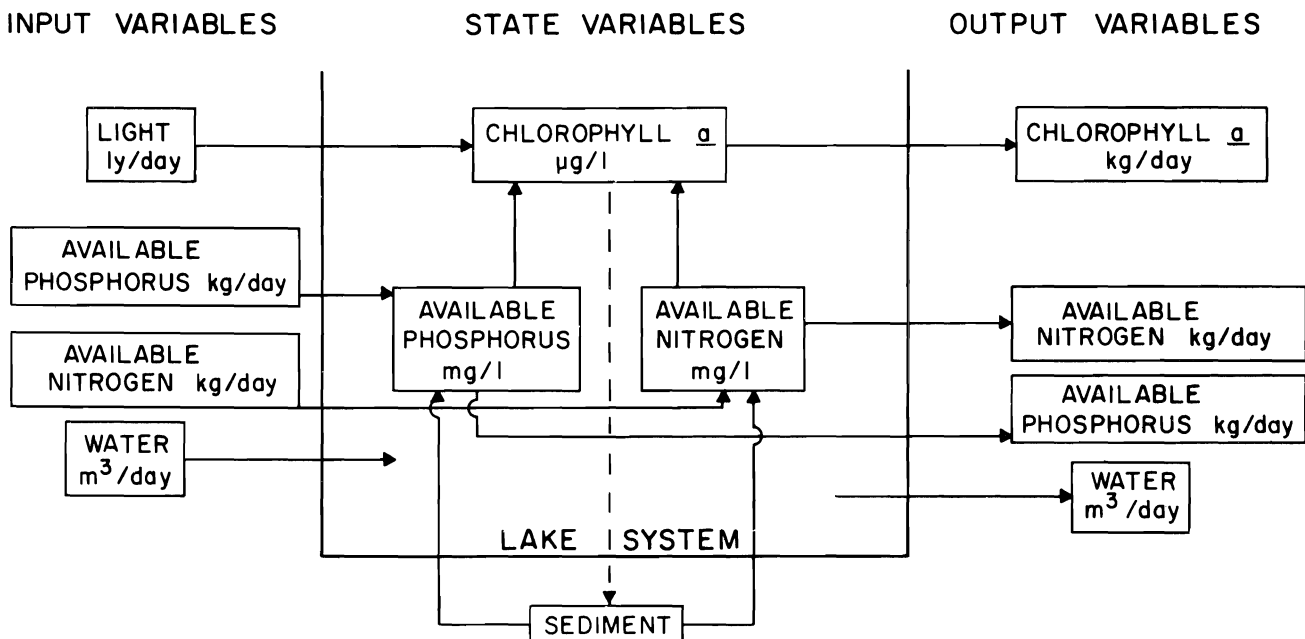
INPUT VARIABLES

STATE VARIABLES

OUTPUT VARIABLES

LIGHT ly/day

CHLOROPHYLL a µg/l

CHLOROPHYLL a kg/day

AVAILABLE PHOSPHORUS kg/day

AVAILABLE PHOSPHORUS mg/l

AVAILABLE NITROGEN mg/l

AVAILABLE NITROGEN kg/day

AVAILABLE NITROGEN kg/day

AVAILABLE PHOSPHORUS kg/day

WATER $m^3$/day

WATER $m^3$/day

LAKE SYSTEM

SEDIMENT